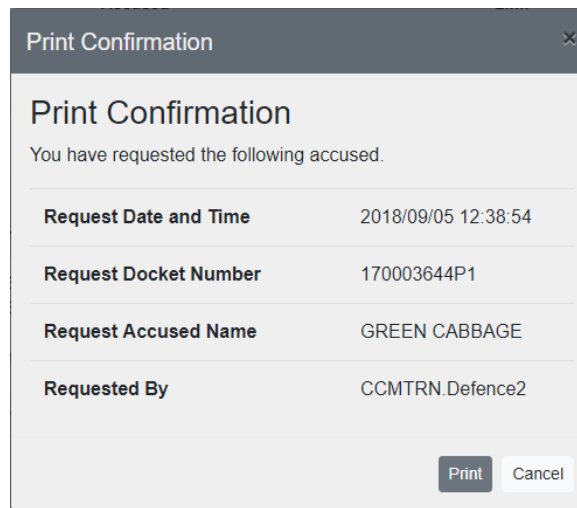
Print Confirmation

×

Print Confirmation

You have requested the following accused.

| Request Date and Time | 2018/09/05 12:38:54 |
|---|---|
| Request Docket Number | 170003644P1 |
| Request Accused Name | GREEN CABBAGE |
| Requested By | CCMTRN.Defence2 |

Print Cancel